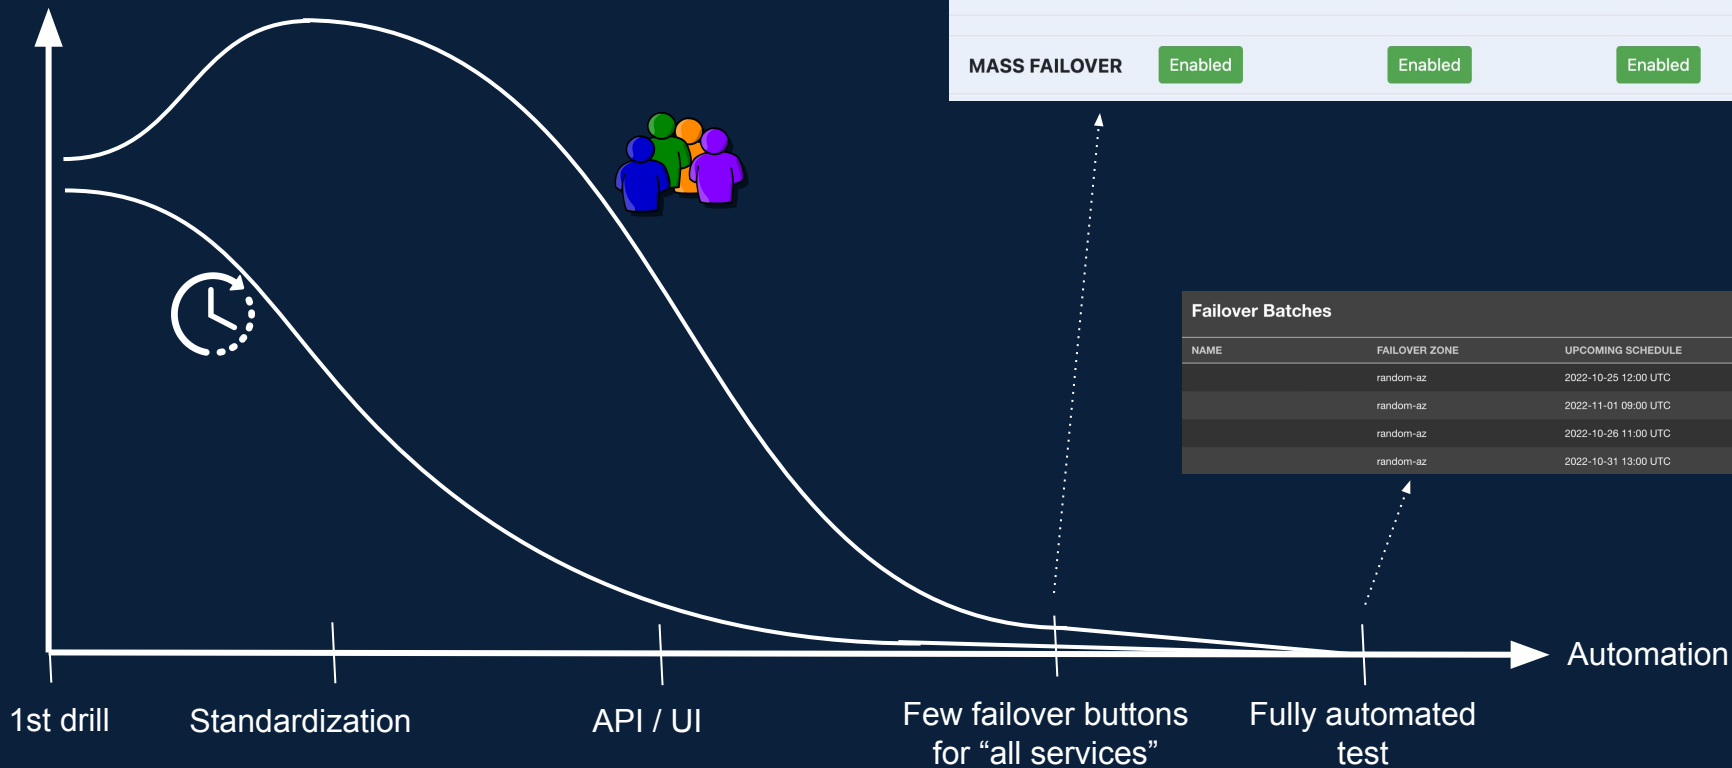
MASS FAILOVER Enabled Enabled Enabled

Failover Batches

| NAME | FAILOVER ZONE | UPCOMING SCHEDULE |
|---|---|---|
| | random-az | 2022-10-25 12:00 UTC |
| | random-az | 2022-11-01 09:00 UTC |
| | random-az | 2022-10-26 11:00 UTC |
| | random-az | 2022-10-31 13:00 UTC |

Automation

1st drill

Standardization

API / UI

Few failover buttons for “all services”

Fully automated test